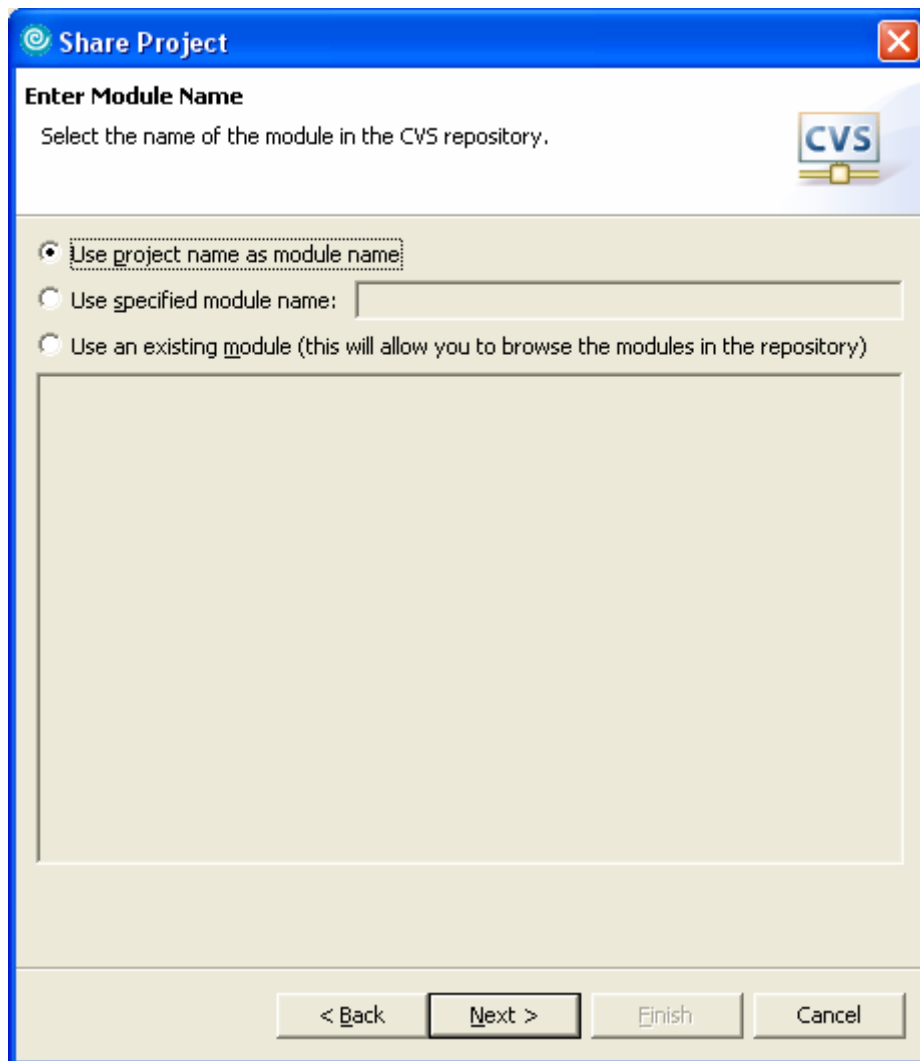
Share Project

Enter Module Name

Select the name of the module in the CVS repository.

CVS

Use project name as module name

Use specified module name:

Use an existing module (this will allow you to browse the modules in the repository)

< Back

Next >

Finish

Cancel